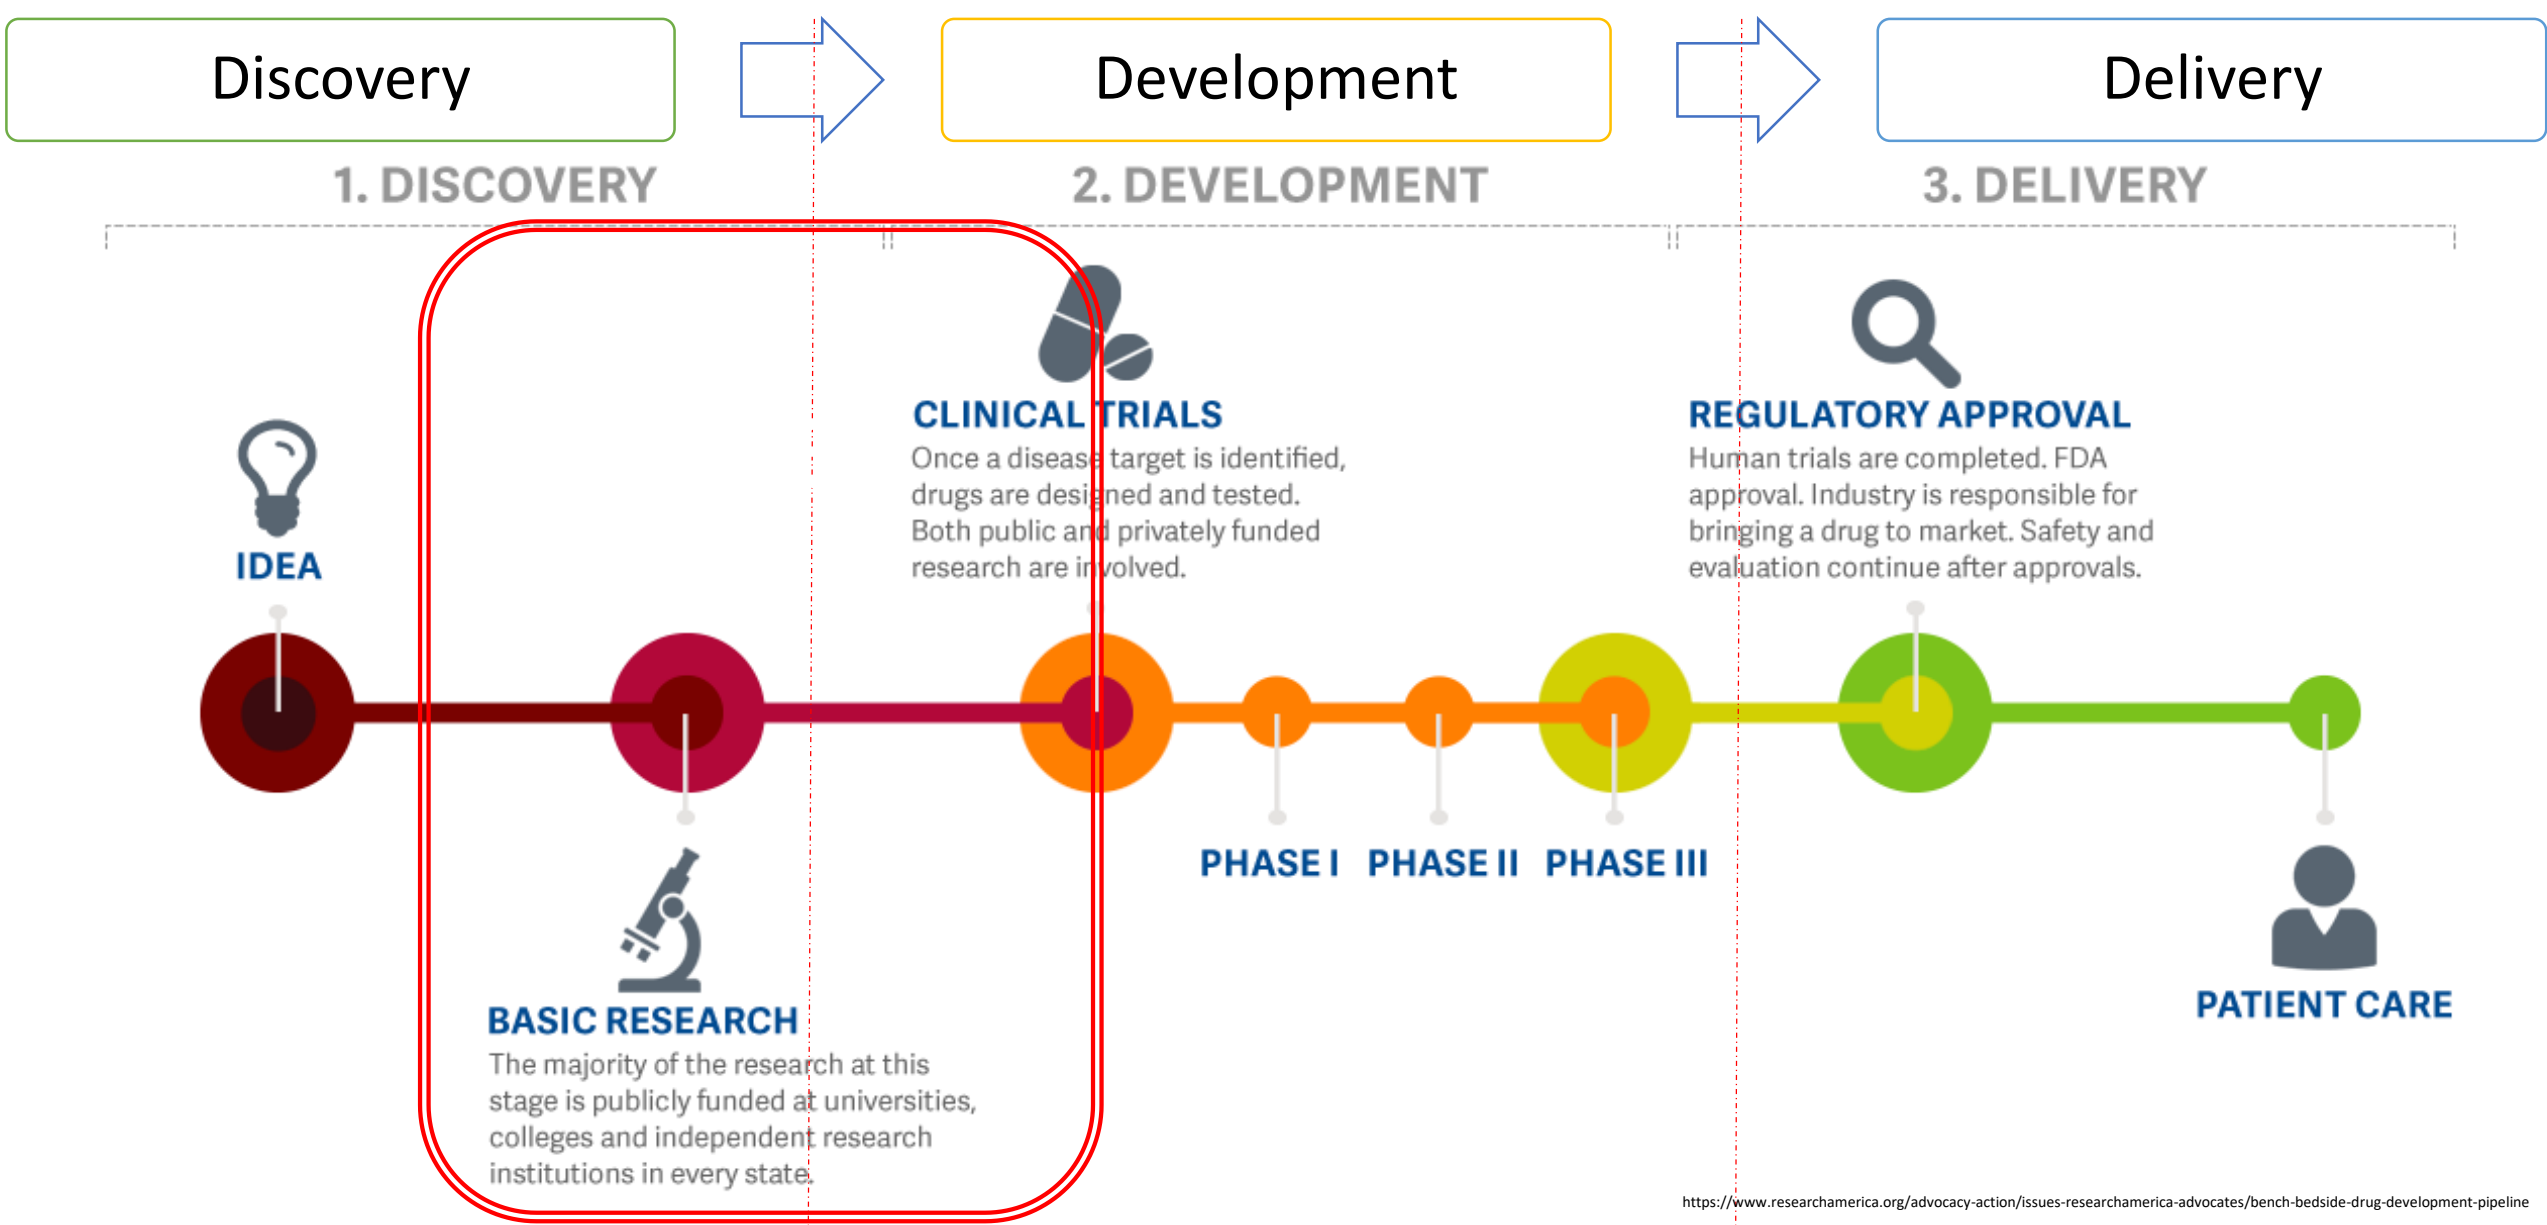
Discovery

Development

Delivery

1. DISCOVERY

2. DEVELOPMENT

3. DELIVERY

CLINICAL TRIALS
Once a disease target is identified, drugs are designed and tested. Both public and privately funded research are involved.

REGULATORY APPROVAL
Human trials are completed. FDA approval. Industry is responsible for bringing a drug to market. Safety and evaluation continue after approvals.

IDEA

PHASE I PHASE II PHASE III

BASIC RESEARCH
The majority of the research at this stage is publicly funded at universities, colleges and independent research institutions in every state.

PATIENT CARE

https://www.researchamerica.org/advocacy-action/issues-researchamerica-advocates/bench-bedside-drug-development-pipeline